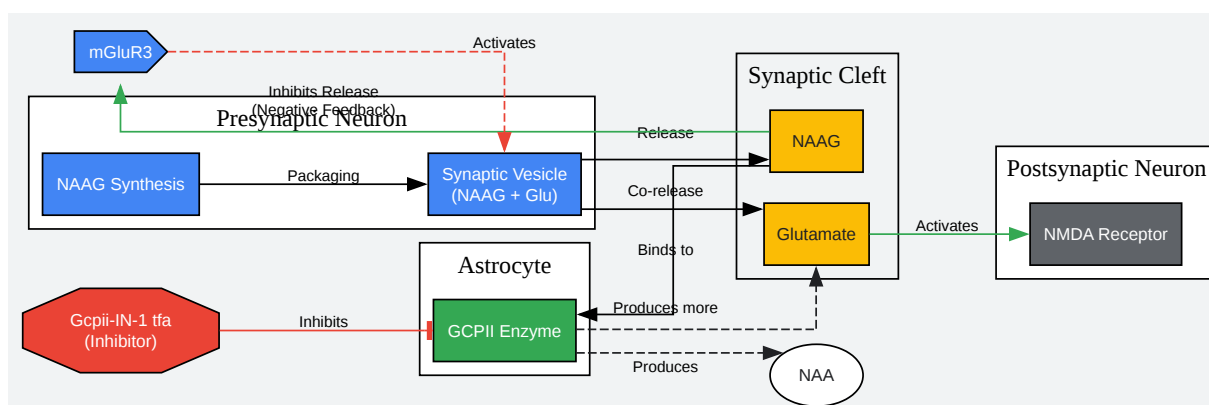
mGluR3

Activates

Inhibits Release
(Negative Feedback)

Presynaptic Neuron

Synaptic Cleft

Release

NAAG

NAAG Synthesis

Packaging

Synaptic Vesicle
(NAAG + Glu)

Co-release

Postsynaptic Neuron

Glutamate

Activates

NMDA Receptor

Binds to

Astrocyte

Produces more

Gcpii-IN-1 tfa
(Inhibitor)

Inhibits

GCPII Enzyme

Produces

NAA